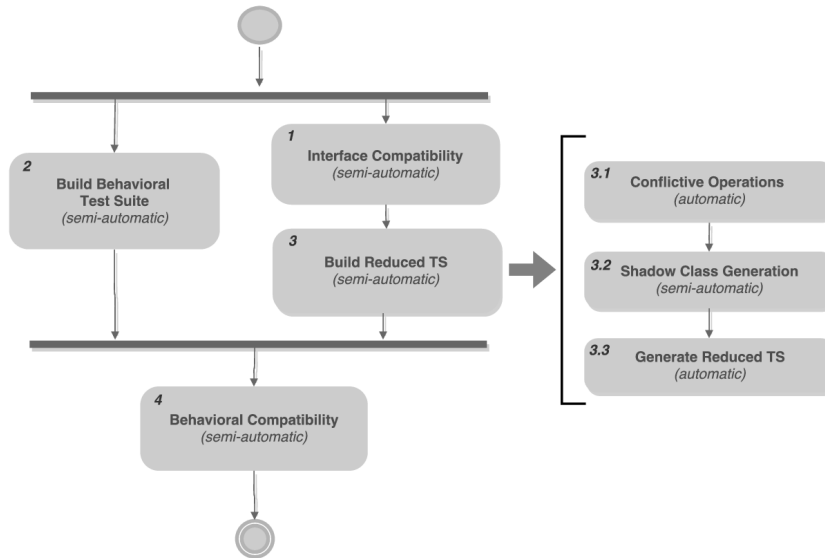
2
Build Behavioral Test Suite
(semi-automatic)

1
Interface Compatibility
(semi-automatic)

3
Build Reduced TS
(semi-automatic)

3.1
Conflictive Operations
(automatic)

3.2
Shadow Class Generation
(semi-automatic)

3.3
Generate Reduced TS
(automatic)

4
Behavioral Compatibility
(semi-automatic)